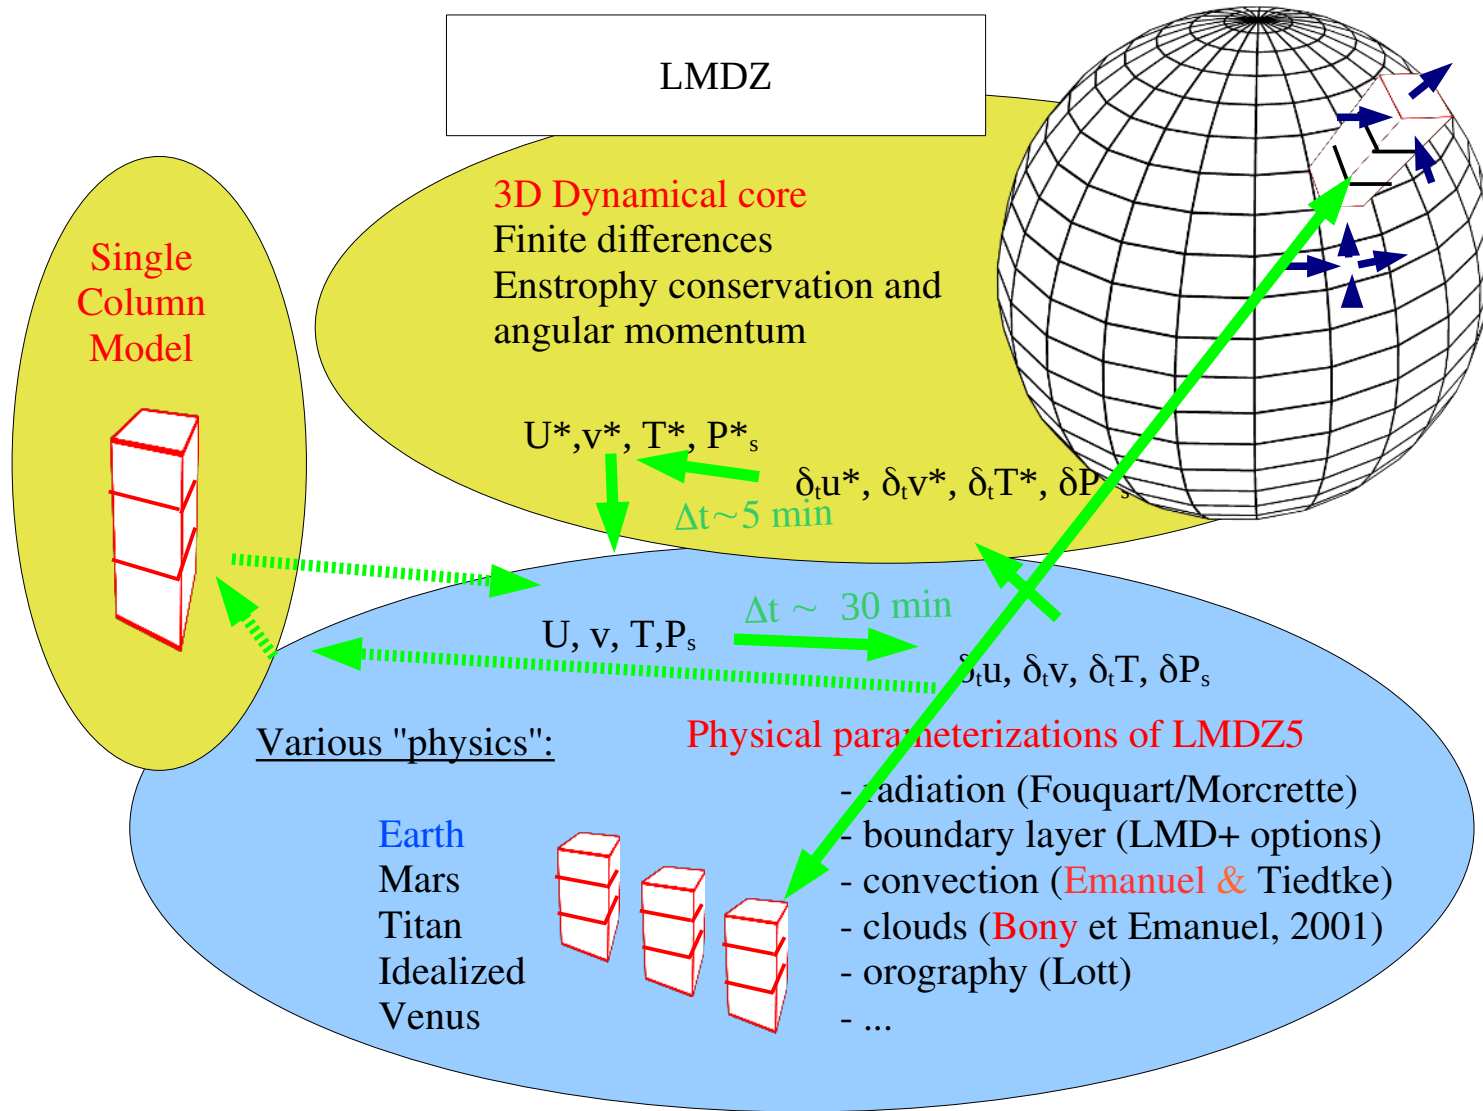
LMDZ

Single Column Model

3D Dynamical core
Finite differences
Enstrophy conservation and angular momentum

U*,v*, T*, P*$_s$

$\delta_t$u*, $\delta_t$v*, $\delta_t$T*, $\delta$P*$_s$

$\Delta$t~5 min

U, v, T,P$_s$

$\Delta$t ~ 30 min

$\delta_t$u, $\delta_t$v, $\delta_t$T, $\delta$P$_s$

Various "physics":

Physical parameterizations of LMDZ5

Earth
Mars
Titan
Idealized
Venus

- radiation (Fouquart/Morcrette)
- boundary layer (LMD+ options)
- convection (Emanuel & Tiedtke)
- clouds (Bony et Emanuel, 2001)
- orography (Lott)
- ...